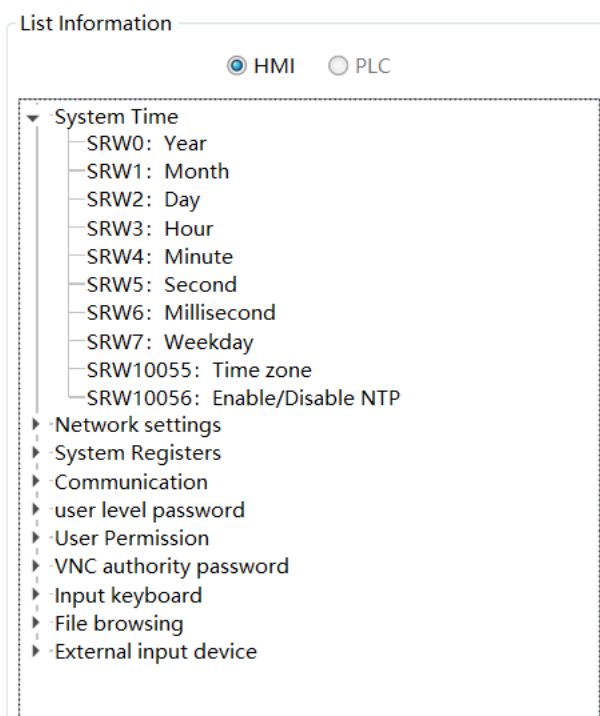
List Information

HMI PLC

System Time
SRW0: Year
SRW1: Month
SRW2: Day
SRW3: Hour
SRW4: Minute
SRW5: Second
SRW6: Millisecond
SRW7: Weekday
SRW10055: Time zone
SRW10056: Enable/Disable NTP
Network settings
System Registers
Communication
user level password
User Permission
VNC authority password
Input keyboard
File browsing
External input device